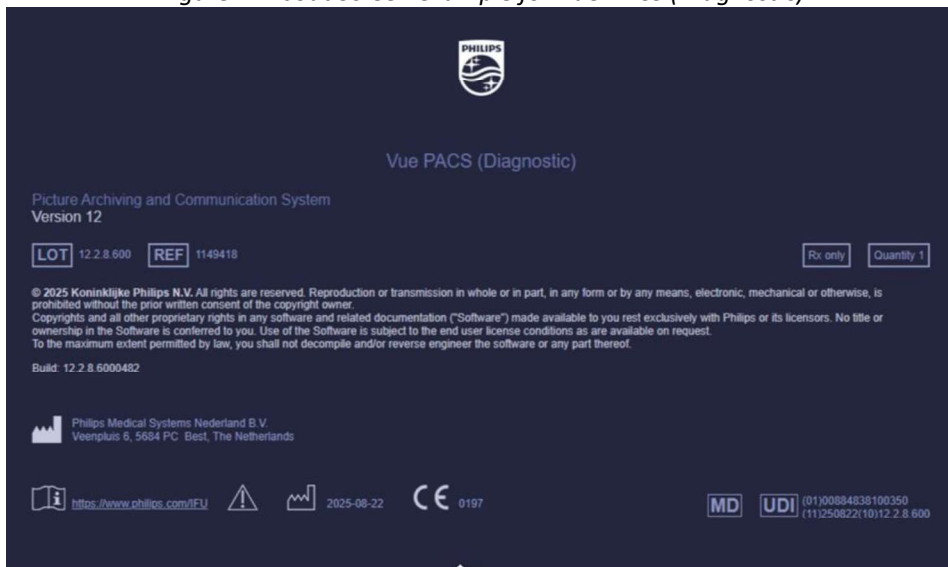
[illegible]

PHILIPS

Vue PACS (Diagnostic)

Picture Archiving and Communication System
Version 12

LOT 12.2.8.600 REF 1149418

Rx only Quantity 1

© 2025 Koninklijke Philips N.V. All rights are reserved. Reproduction or transmission in whole or in part, in any form or by any means, electronic, mechanical or otherwise, is prohibited without the prior written consent of the copyright owner.
Copyrights and all other proprietary rights in any software and related documentation ("Software") made available to you rest exclusively with Philips or its licensors. No title or ownership in the Software is conferred to you. Use of the Software is subject to the end user license conditions as are available on request.
To the maximum extent permitted by law, you shall not decompile and/or reverse engineer the software or any part thereof.

Build: 12.2.8.6000482

Philips Medical Systems Nederland B.V.
Veenpluis 6, 5684 PC Best, The Netherlands

https://www.philips.com/IFU 2025-08-22 CE 0197

MD UDI (01)00884838100350
(11)250822(10)12.2.8.600